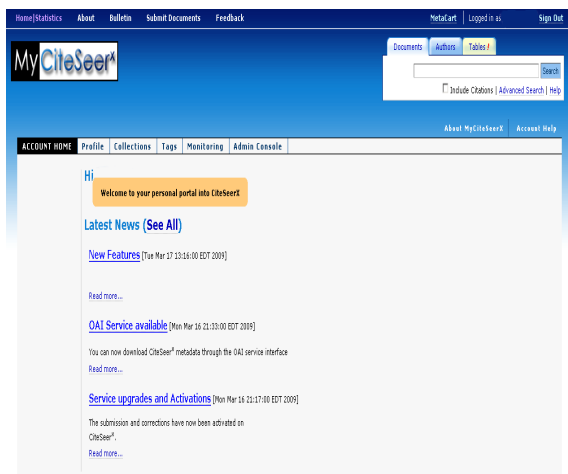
Home|Statistics About Bulletin Submit Documents Feedback MetaCart Logged in as Sign Out

MyCiteSeer$^X$

Documents Authors Tables

Search

Include Citations | Advanced Search | Help

About MyCiteSeerX Account Help

ACCOUNT HOME Profile Collections Tags Monitoring Admin Console

Hi

Welcome to your personal portal into CiteSeerX

Latest News (See All)

New Features [Tue Mar 17 13:16:00 EDT 2009]

Read more...

OAI Service available [Mon Mar 16 21:33:00 EDT 2009]

You can now download CiteSeer$^X$ metadata through the OAI service interface

Read more...

Service upgrades and Activations [Mon Mar 16 21:17:00 EDT 2009]

The submission and corrections have now been activated on CiteSeer$^X$.

Read more...